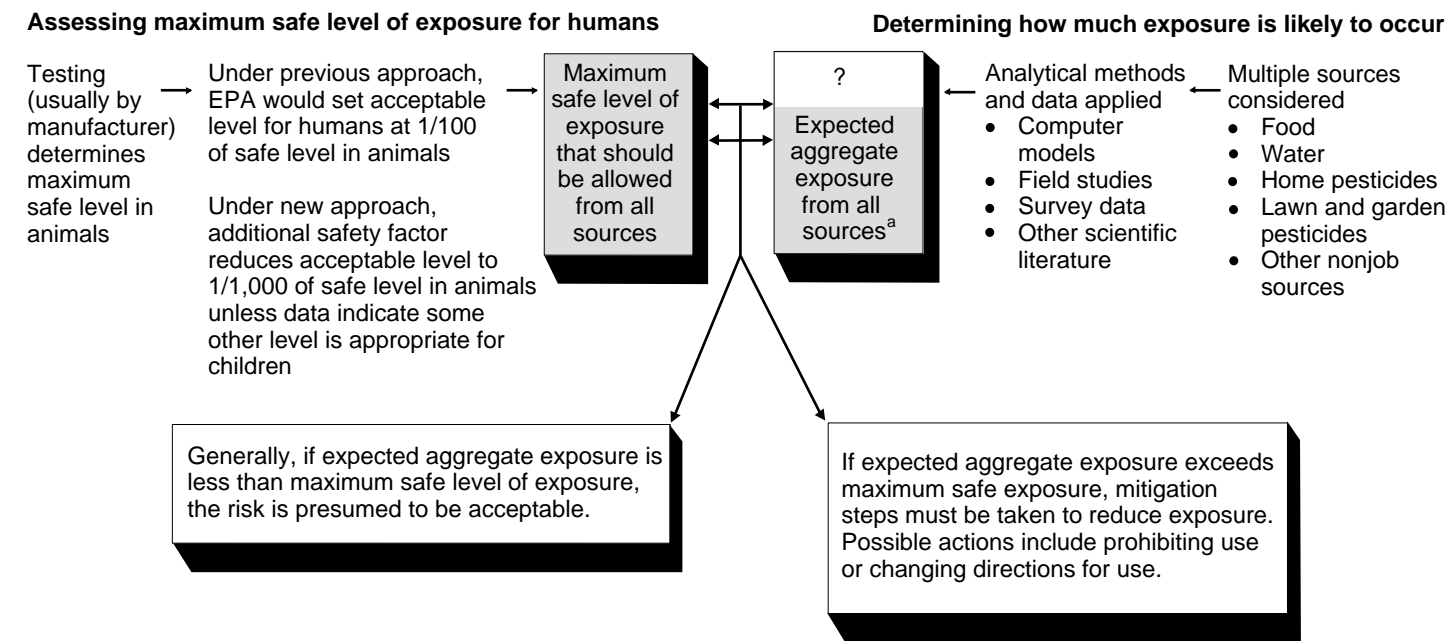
**Assessing maximum safe level of exposure for humans**

**Determining how much exposure is likely to occur**

Testing (usually by manufacturer) determines maximum safe level in animals

Under previous approach, EPA would set acceptable level for humans at 1/100 of safe level in animals

Under new approach, additional safety factor reduces acceptable level to 1/1,000 of safe level in animals unless data indicate some other level is appropriate for children

Maximum safe level of exposure that should be allowed from all sources

?

Expected aggregate exposure from all sources$^a$

Analytical methods and data applied
- Computer models
- Field studies
- Survey data
- Other scientific literature

Multiple sources considered
- Food
- Water
- Home pesticides
- Lawn and garden pesticides
- Other nonjob sources

Generally, if expected aggregate exposure is less than maximum safe level of exposure, the risk is presumed to be acceptable.

If expected aggregate exposure exceeds maximum safe exposure, mitigation steps must be taken to reduce exposure. Possible actions include prohibiting use or changing directions for use.